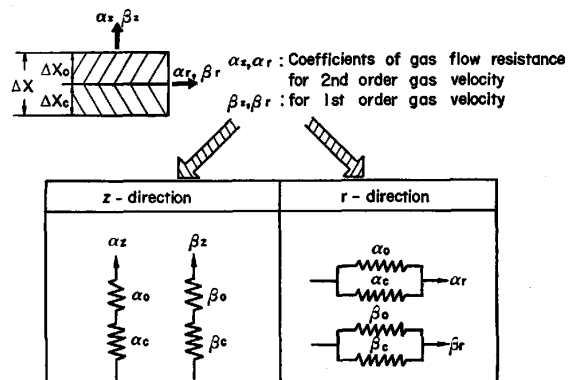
$\alpha_z, \beta_z$

$\Delta X$ $\Delta X_o$ $\Delta X_c$ $\alpha_r, \beta_r$

$\alpha_z, \alpha_r$ : Coefficients of gas flow resistance for 2nd order gas velocity

$\beta_z, \beta_r$ : for 1st order gas velocity

| z - direction | r - direction |
|---|---|
| $\alpha_z$ $\alpha_o$ $\alpha_c$ $\beta_z$ $\beta_o$ $\beta_c$ | $\alpha_o$ $\alpha_c$ $\alpha_r$ $\beta_o$ $\beta_c$ $\beta_r$ |